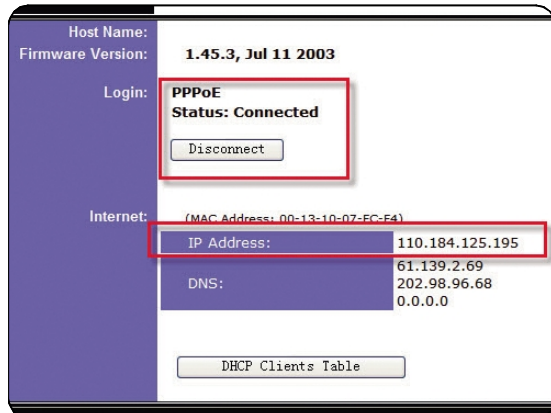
Host Name:
Firmware Version: 1.45.3, Jul 11 2003

Login: PPPoE
Status: Connected

Disconnect

Internet: (MAC Address: 00-13-10-07-FC-E4)

| IP Address: | 110.184.125.195 |
|---|---|
| DNS: | 61.139.2.69<br>202.98.96.68<br>0.0.0.0 |

DHCP Clients Table